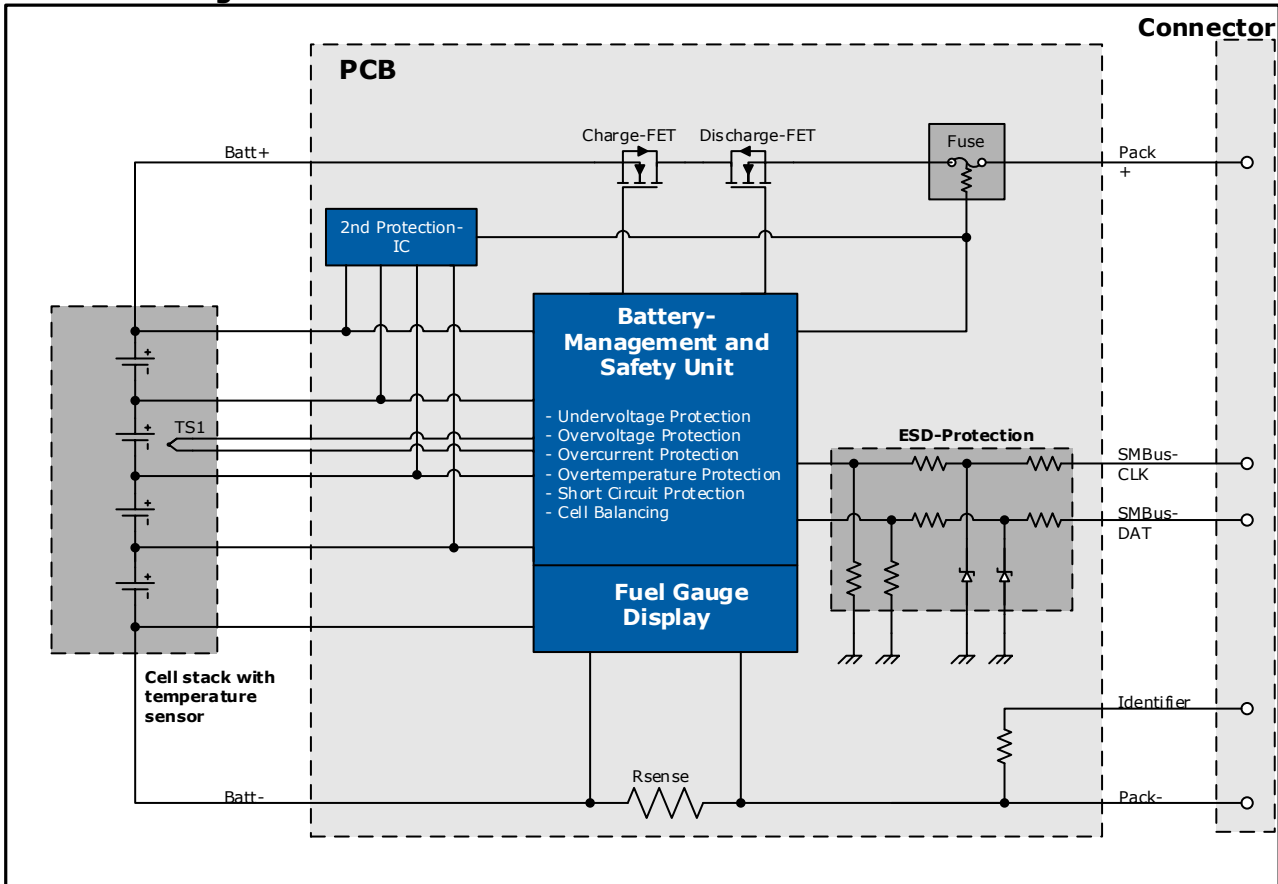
Connector

PCB

Charge-FET

Discharge-FET

Fuse

Batt+

Pack +

2nd Protection-IC

Battery-Management and Safety Unit

- Undervoltage Protection
- Overvoltage Protection
- Overcurrent Protection
- Overtemperature Protection
- Short Circuit Protection
- Cell Balancing

TS1

ESD-Protection

SMBus-CLK

SMBus-DAT

Fuel Gauge Display

Cell stack with temperature sensor

Identifier

Rsense

Batt-

Pack-